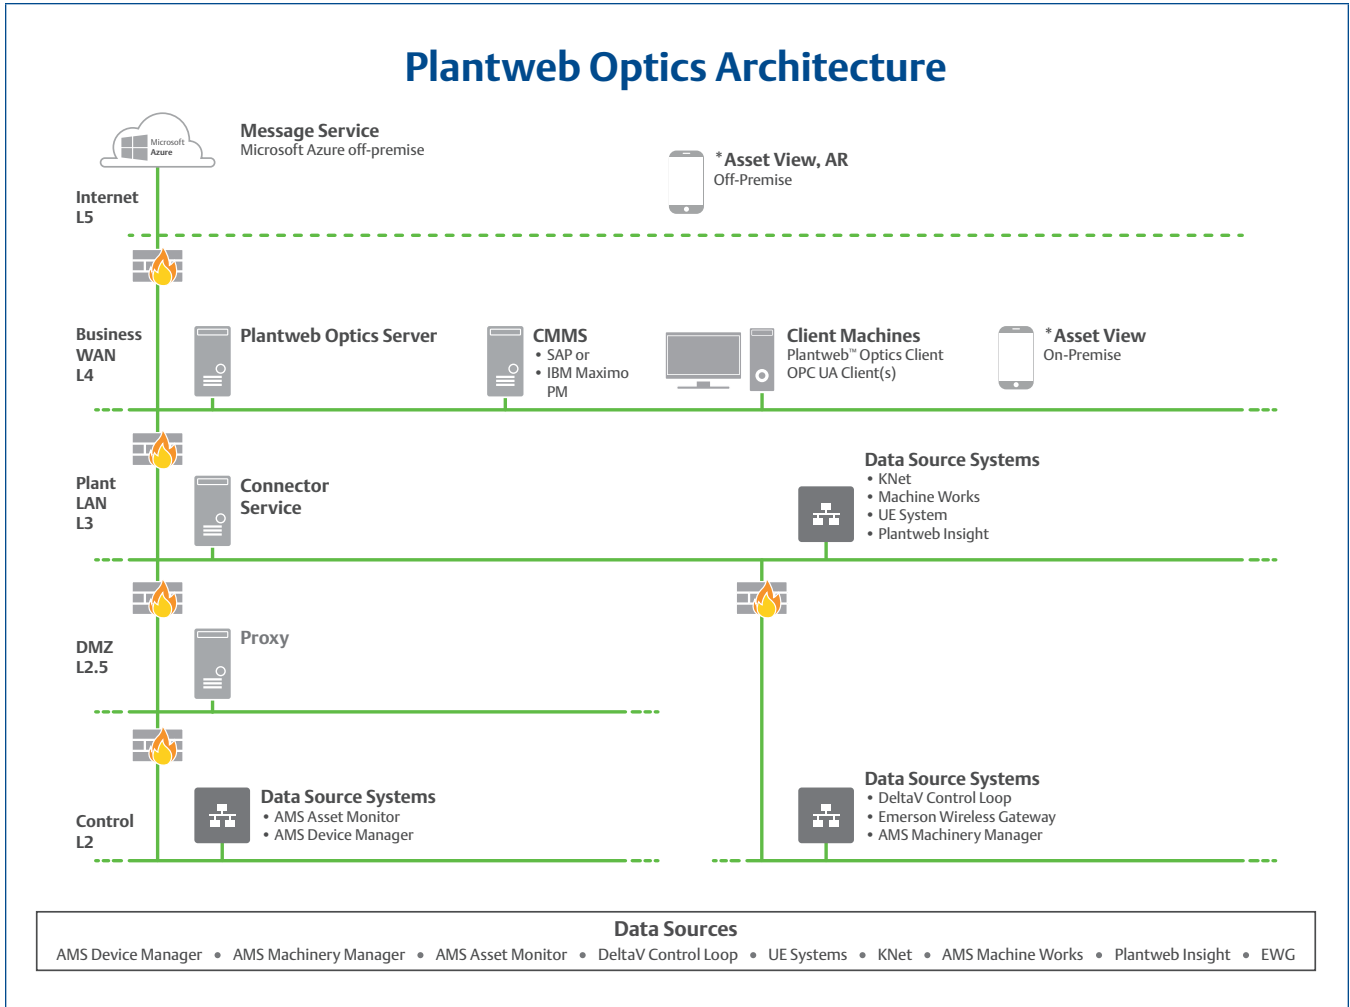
Plantweb Optics Architecture

Microsoft Azure

Message Service
Microsoft Azure off-premise

*Asset View, AR
Off-Premise

Internet
L5

Business
WAN
L4

Plantweb Optics Server

CMMS
• SAP or
• IBM Maximo PM

Client Machines
Plantweb™ Optics Client
OPC UA Client(s)

*Asset View
On-Premise

Plant
LAN
L3

Connector Service

Data Source Systems
• KNet
• Machine Works
• UE System
• Plantweb Insight

DMZ
L2.5

Proxy

Control
L2

Data Source Systems
• AMS Asset Monitor
• AMS Device Manager

Data Source Systems
• DeltaV Control Loop
• Emerson Wireless Gateway
• AMS Machinery Manager

Data Sources
AMS Device Manager • AMS Machinery Manager • AMS Asset Monitor • DeltaV Control Loop • UE Systems • KNet • AMS Machine Works • Plantweb Insight • EWG